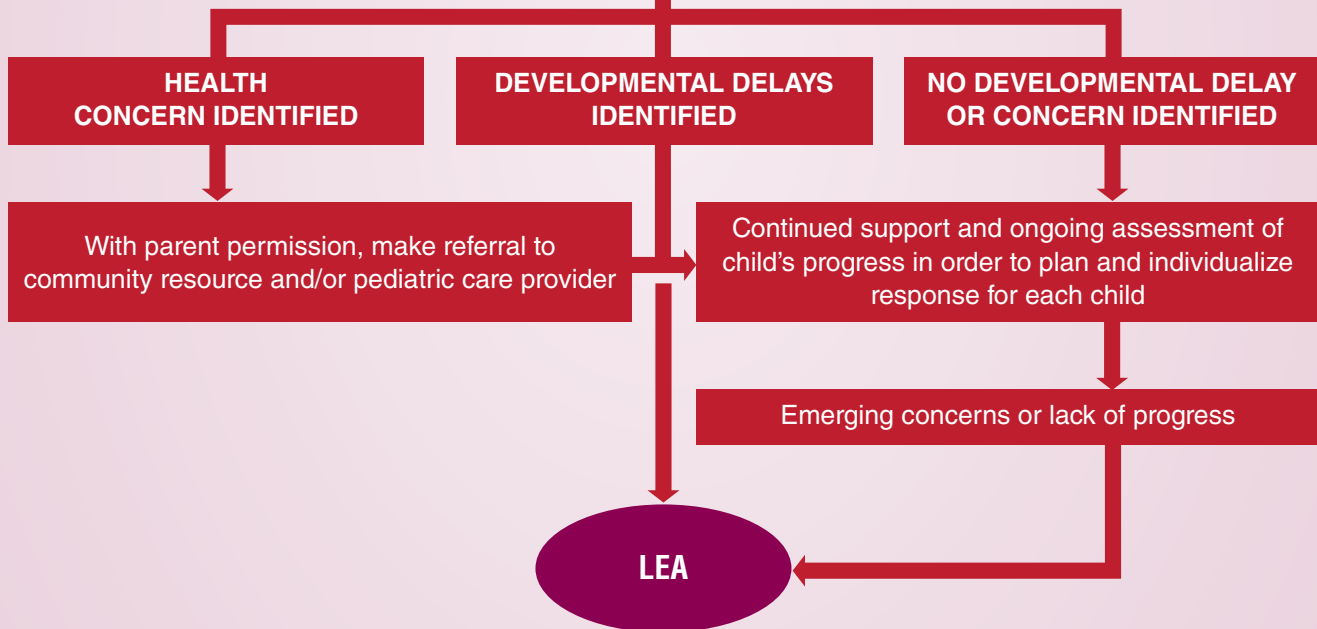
HEALTH CONCERN IDENTIFIED

DEVELOPMENTAL DELAYS IDENTIFIED

NO DEVELOPMENTAL DELAY OR CONCERN IDENTIFIED

With parent permission, make referral to community resource and/or pediatric care provider

Continued support and ongoing assessment of child's progress in order to plan and individualize response for each child

Emerging concerns or lack of progress

LEA